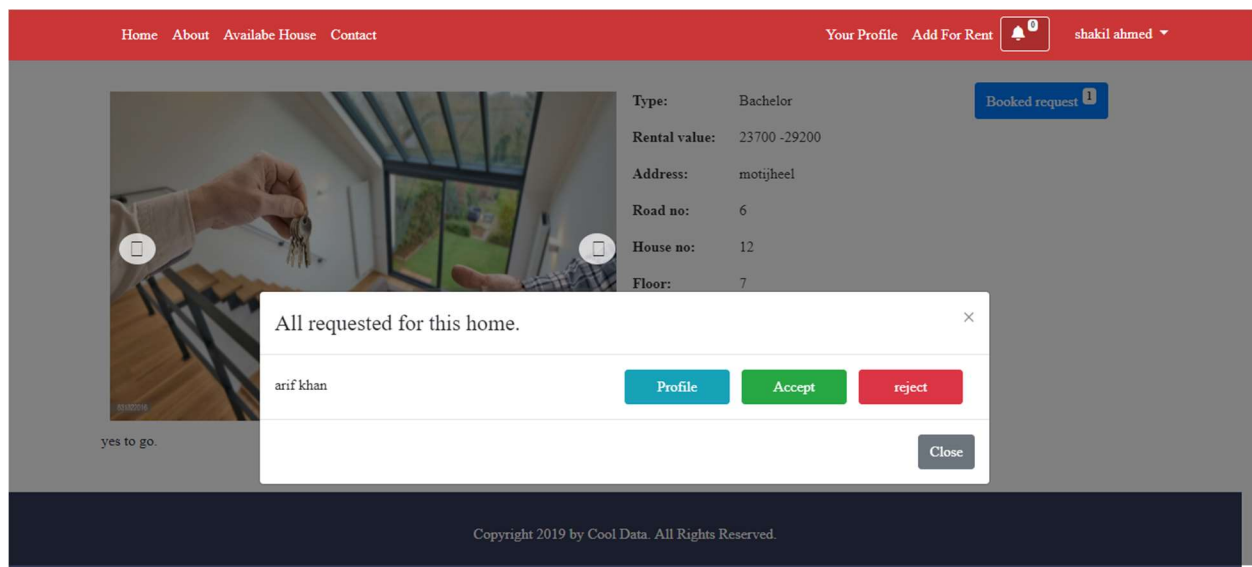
Home About Availabe House Contact

Your Profile Add For Rent 0 shakil ahmed

Booked request 1

Type: Bachelor

Rental value: 23700 -29200

Address: motijheel

Road no: 6

House no: 12

Floor: 7

All requested for this home.

×

arif khan

Profile Accept reject

Close

yes to go.

Copyright 2019 by Cool Data. All Rights Reserved.